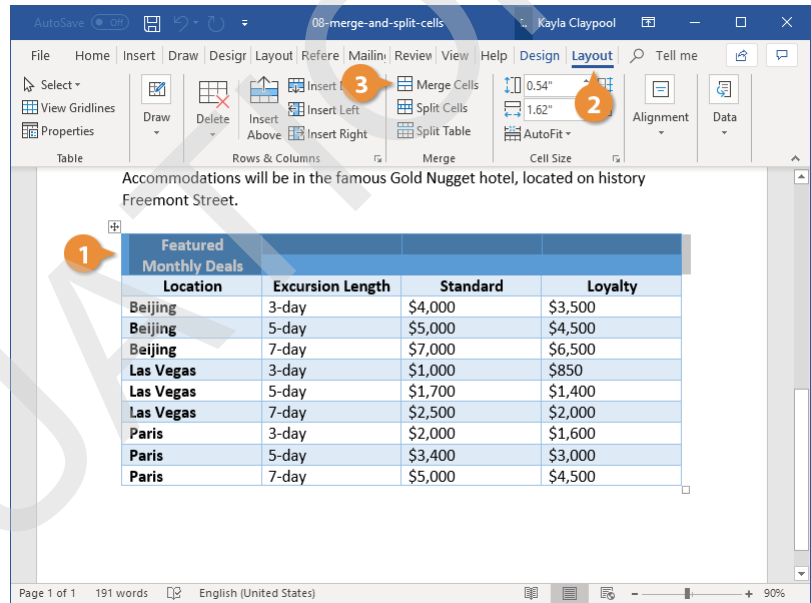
AutoSave Off 08-merge-and-split-cells Kayla Claypool

File Home Insert Draw Design Layout Refere Mailin Review View Help Design Layout Tell me

Select View Gridlines Properties Table Draw Delete Insert Above Insert Below Insert Left Insert Right Rows & Columns 3 Merge Cells Split Cells Split Table Merge 0.54" 1.62" AutoFit Cell Size 2 Alignment Data

Accommodations will be in the famous Gold Nugget hotel, located on history Freemont Street.

1

| Featured Monthly Deals | | | |
|---|---|---|---|
| Location | Excursion Length | Standard | Loyalty |
| Beijing | 3-day | $4,000 | $3,500 |
| Beijing | 5-day | $5,000 | $4,500 |
| Beijing | 7-day | $7,000 | $6,500 |
| Las Vegas | 3-day | $1,000 | $850 |
| Las Vegas | 5-day | $1,700 | $1,400 |
| Las Vegas | 7-day | $2,500 | $2,000 |
| Paris | 3-day | $2,000 | $1,600 |
| Paris | 5-day | $3,400 | $3,000 |
| Paris | 7-day | $5,000 | $4,500 |

Page 1 of 1 191 words English (United States) 90%